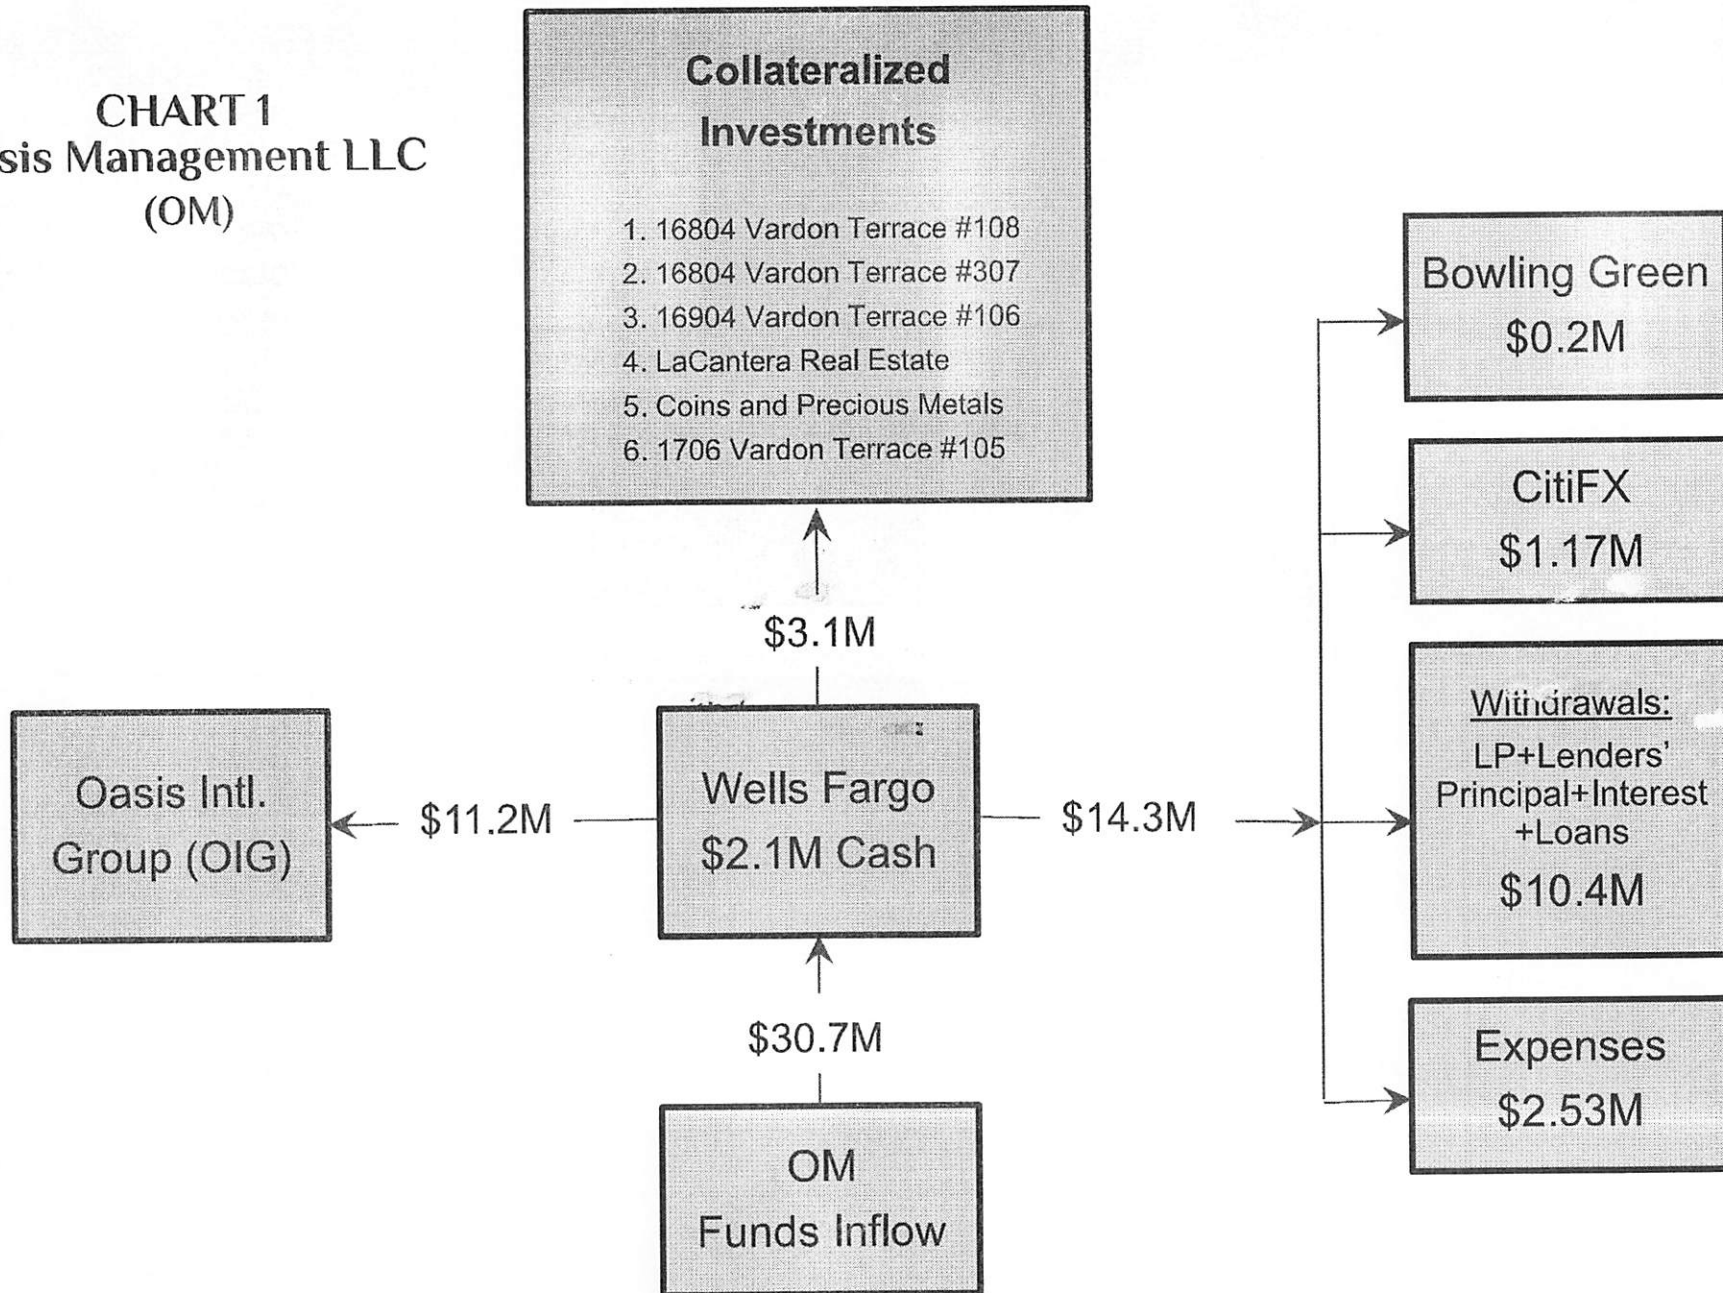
CHART 1
sis Management LLC
(OM)

Collateralized Investments

1. 16804 Vardon Terrace #108
2. 16804 Vardon Terrace #307
3. 16904 Vardon Terrace #106
4. LaCantera Real Estate
5. Coins and Precious Metals
6. 1706 Vardon Terrace #105

$3.1M

Oasis Intl. Group (OIG)

$11.2M

Wells Fargo
$2.1M Cash

$14.3M

Bowling Green
$0.2M

CitiFX
$1.17M

Withdrawals:
LP+Lenders' Principal+Interest +Loans
$10.4M

Expenses
$2.53M

$30.7M

OM
Funds Inflow